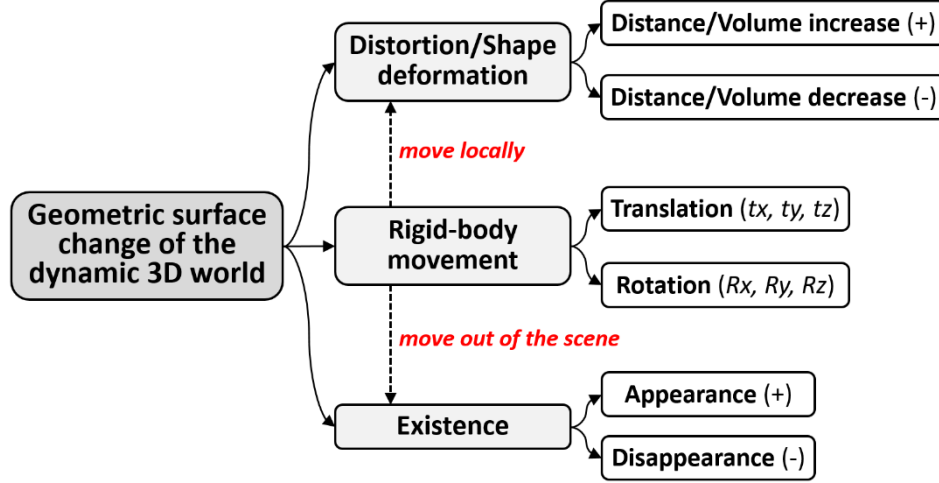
Geometric surface change of the dynamic 3D world

Distortion/Shape deformation

Distance/Volume increase (+)

Distance/Volume decrease (-)

move locally

Rigid-body movement

Translation (*tx, ty, tz*)

Rotation (*Rx, Ry, Rz*)

move out of the scene

Existence

Appearance (+)

Disappearance (-)